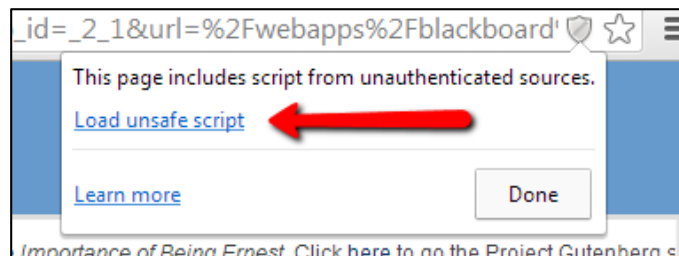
_id=_2_1&url=%2Fwebapps%2Fblackboard

This page includes script from unauthenticated sources.

Load unsafe script

Learn more

Done

Importance of Being Ernest. Click here to go the Project Gutenberg s